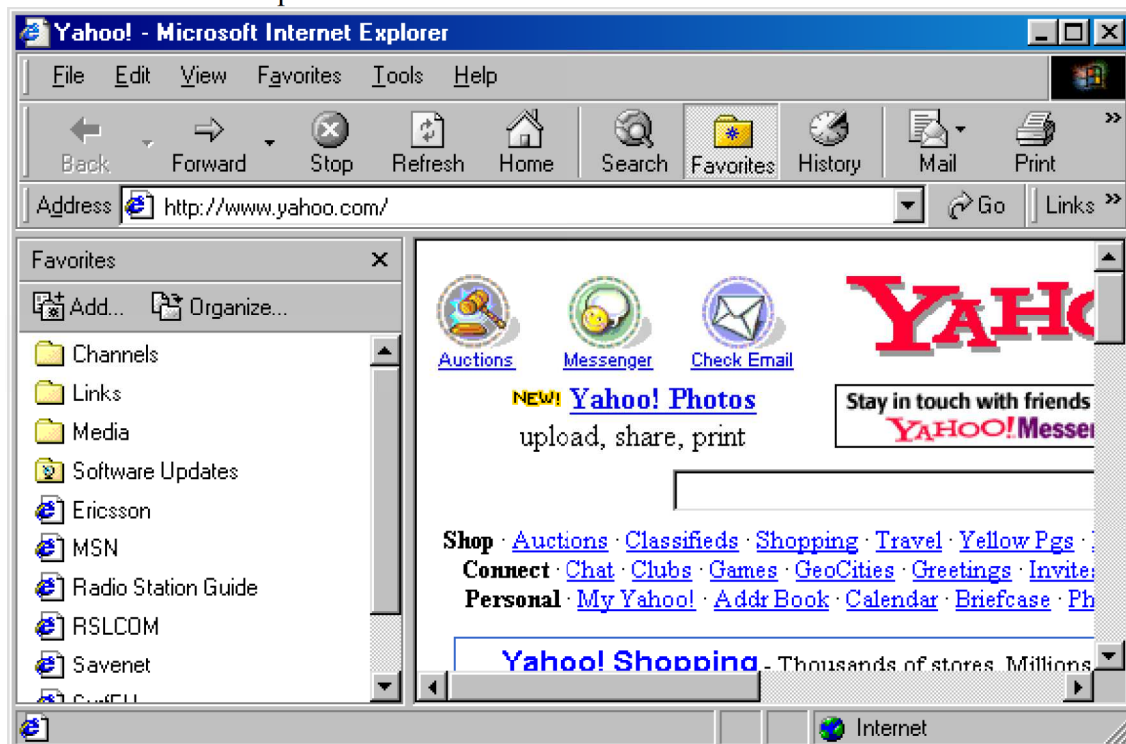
Yahoo! - Microsoft Internet Explorer

File Edit View Favorites Tools Help

Back Forward Stop Refresh Home Search Favorites History Mail Print

Address http://www.yahoo.com/ Go Links

Favorites

Add... Organize...

Channels
Links
Media
Software Updates
Ericsson
MSN
Radio Station Guide
RSLCOM
Savenet
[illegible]

Auctions Messenger Check Email

YAHO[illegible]

NEW! Yahoo! Photos
upload, share, print

Stay in touch with friends
YAHOO! Messe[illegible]

Shop · Auctions · Classifieds · Shopping · Travel · Yellow Pgs · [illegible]
Connect · Chat · Clubs · Games · GeoCities · Greetings · Invite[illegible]
Personal · My Yahoo! · Addr Book · Calendar · Briefcase · Ph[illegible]

Yahoo! Shopping - Thousands of stores. Millions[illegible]

Internet